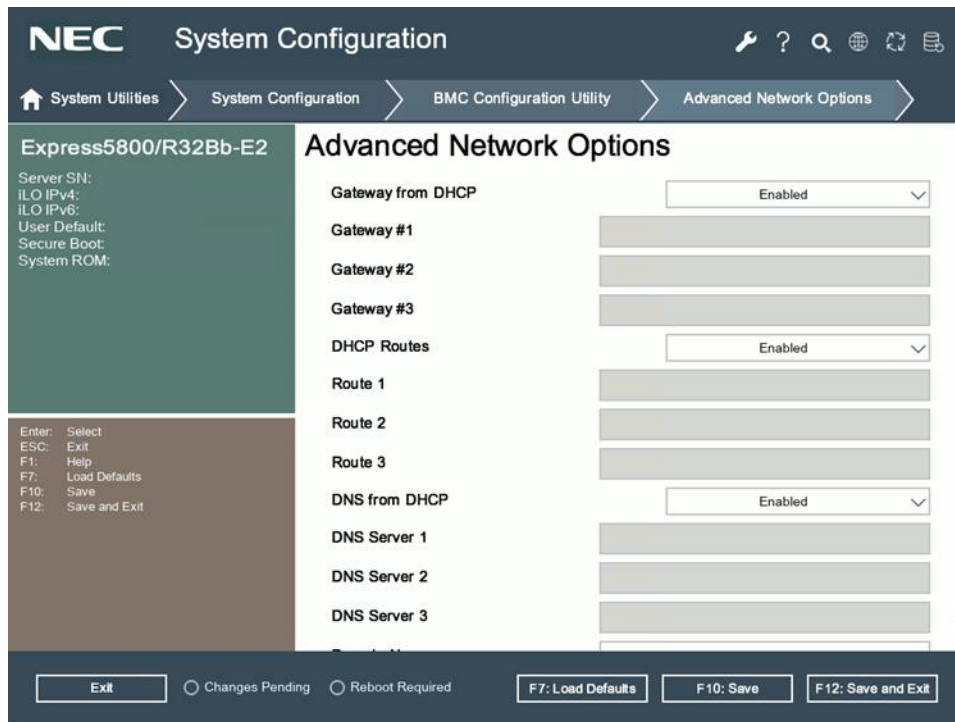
NEC System Configuration

System Utilities > System Configuration > BMC Configuration Utility > Advanced Network Options

Express5800/R32Bb-E2

Server SN:
iLO IPv4:
iLO IPv6:
User Default:
Secure Boot:
System ROM:

Enter: Select
ESC: Exit
F1: Help
F7: Load Defaults
F10: Save
F12: Save and Exit

Advanced Network Options

Gateway from DHCP Enabled

Gateway #1

Gateway #2

Gateway #3

DHCP Routes Enabled

Route 1

Route 2

Route 3

DNS from DHCP Enabled

DNS Server 1

DNS Server 2

DNS Server 3

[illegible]

Exit
Changes Pending
Reboot Required
F7: Load Defaults
F10: Save
F12: Save and Exit